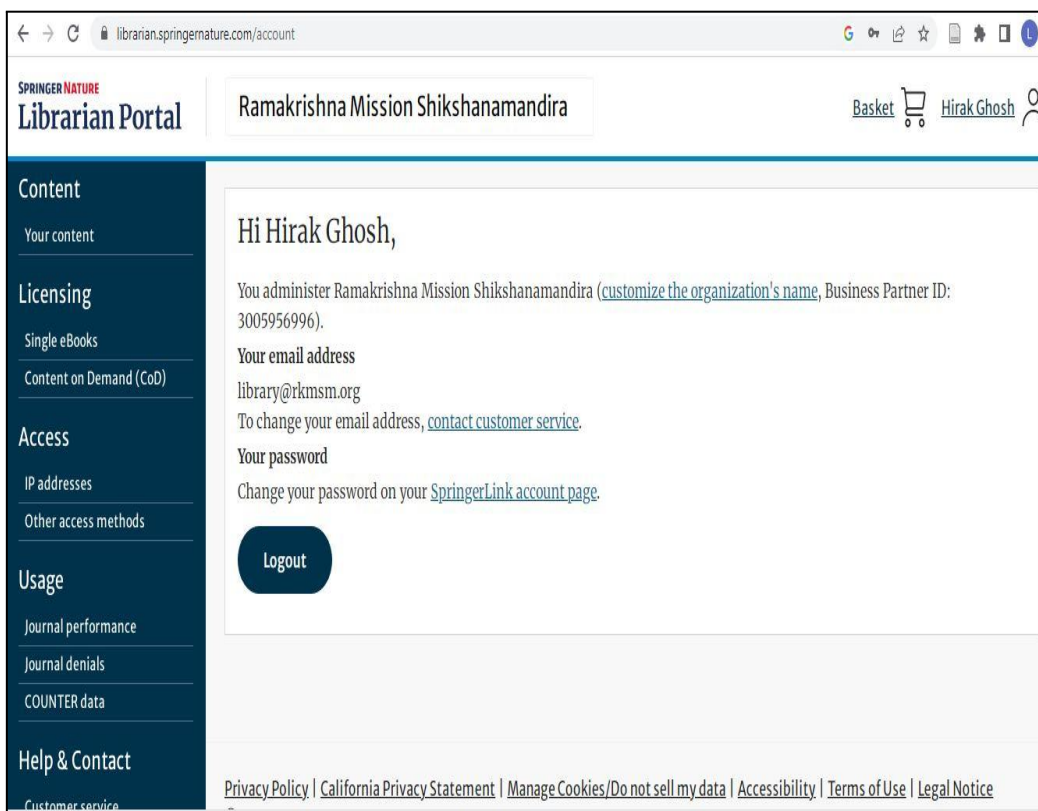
librarian.springernature.com/account

SPRINGER NATURE
Librarian Portal

Ramakrishna Mission Shikshanamandira

Basket Hirak Ghosh

Content
Your content

Licensing
Single eBooks
Content on Demand (CoD)

Access
IP addresses
Other access methods

Usage
Journal performance
Journal denials
COUNTER data

Help & Contact
Customer service

Hi Hirak Ghosh,

You administer Ramakrishna Mission Shikshanamandira (customize the organization's name, Business Partner ID: 3005956996).

Your email address

library@rkmsm.org
To change your email address, contact customer service.

Your password

Change your password on your SpringerLink account page.

Logout

Privacy Policy | California Privacy Statement | Manage Cookies/Do not sell my data | Accessibility | Terms of Use | Legal Notice